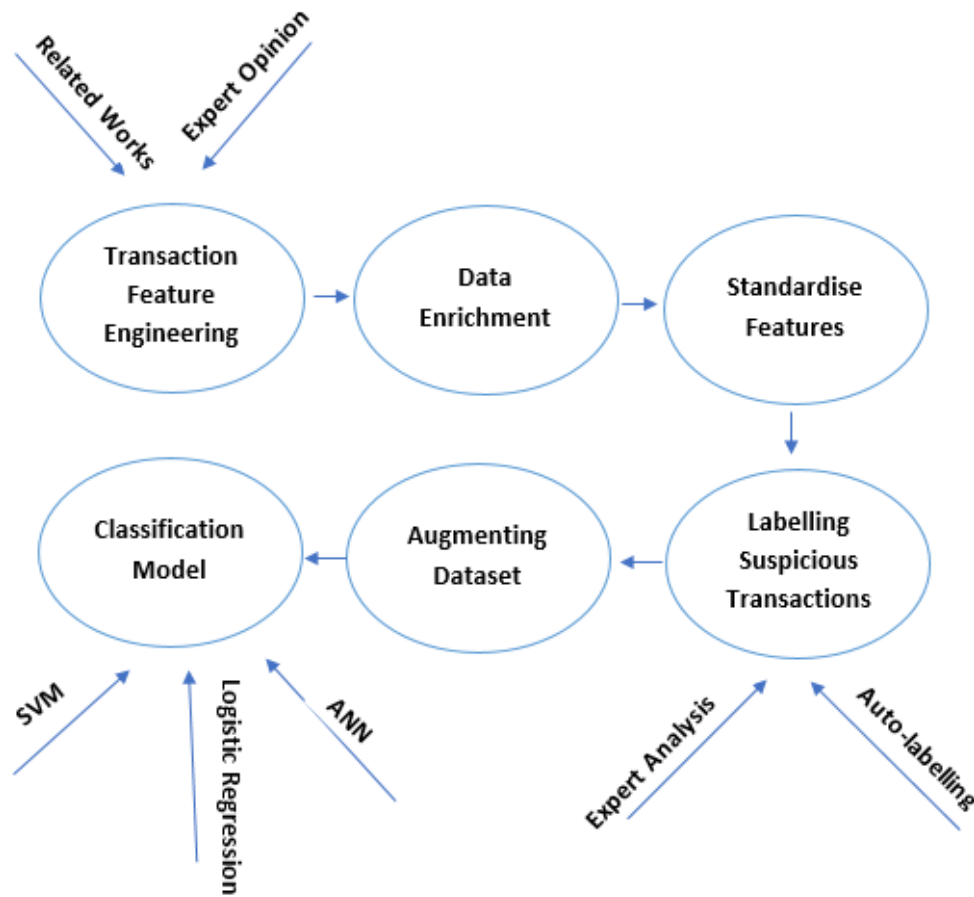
Related Works

Expert Opinion

Transaction Feature Engineering

Data Enrichment

Standardise Features

Labelling Suspicious Transactions

Augmenting Dataset

Classification Model

SVM

Logistic Regression

ANN

Expert Analysis

Auto-labelling